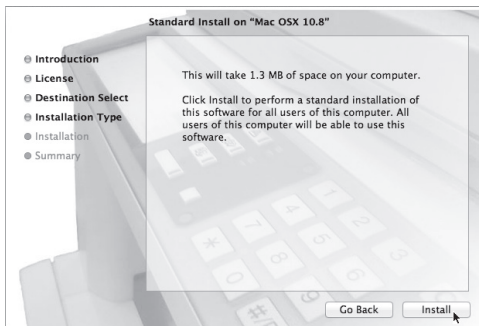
Standard Install on "Mac OSX 10.8"

Introduction
License
Destination Select
Installation Type
Installation
Summary

This will take 1.3 MB of space on your computer.

Click Install to perform a standard installation of this software for all users of this computer. All users of this computer will be able to use this software.

Go Back
Install